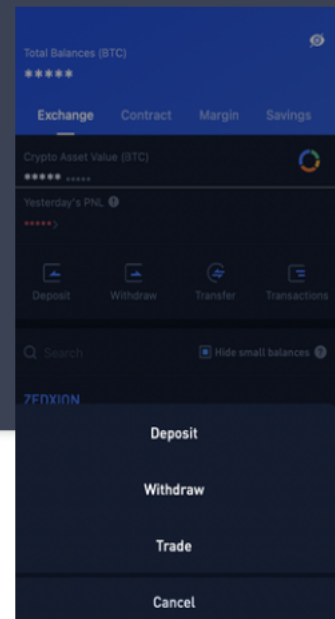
Total Balances (BTC)
*****

Exchange Contract Margin Savings

Crypto Asset Value (BTC)
***** *****

Yesterday's PNL
*****

Deposit Withdraw Transfer Transactions

Search
Hide small balances

ZEDXION

Deposit

Withdraw

Trade

Cancel